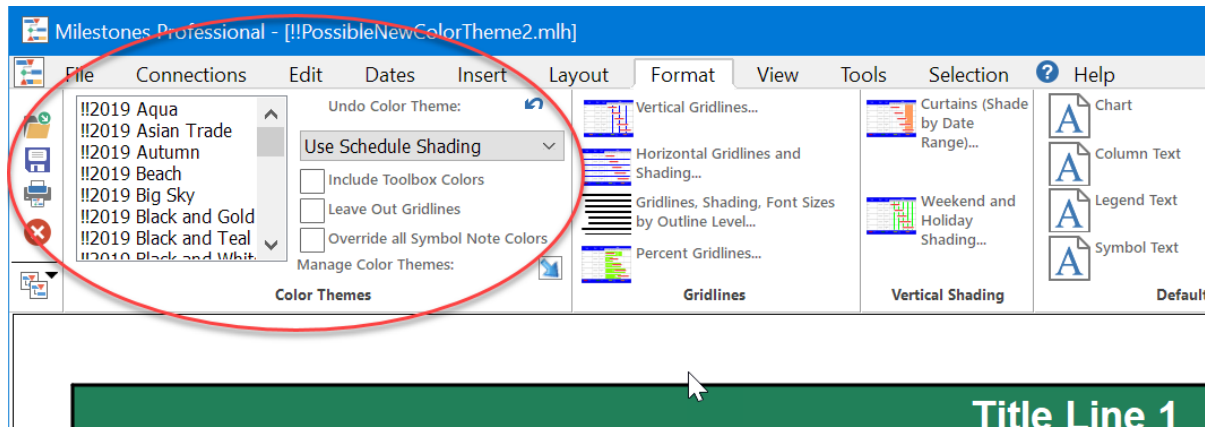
Milestones Professional - [!!PossibleNewColorTheme2.mlh]

File Connections Edit Dates Insert Layout Format View Tools Selection Help

!!2019 Aqua
!!2019 Asian Trade
!!2019 Autumn
!!2019 Beach
!!2019 Big Sky
!!2019 Black and Gold
!!2019 Black and Teal
!!2019 Black and Whit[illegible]

Undo Color Theme:
Use Schedule Shading
Include Toolbox Colors
Leave Out Gridlines
Override all Symbol Note Colors
Manage Color Themes:

Color Themes

Vertical Gridlines...
Horizontal Gridlines and Shading...
Gridlines, Shading, Font Sizes by Outline Level...
Percent Gridlines...

Gridlines

Curtains (Shade by Date Range)...
Weekend and Holiday Shading...

Vertical Shading

Chart
Column Text
Legend Text
Symbol Text

Default

Title Line 1